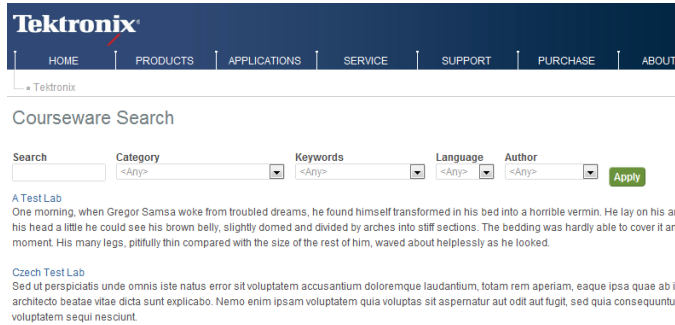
Tektronix

HOME | PRODUCTS | APPLICATIONS | SERVICE | SUPPORT | PURCHASE | ABOUT

Tektronix

Courseware Search

Search

Category
<Any>

Keywords
<Any>

Language
<Any>

Author
<Any>

Apply

A Test Lab
One morning, when Gregor Samsa woke from troubled dreams, he found himself transformed in his bed into a horrible vermin. He lay on his a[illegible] his head a little he could see his brown belly, slightly domed and divided by arches into stiff sections. The bedding was hardly able to cover it a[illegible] moment. His many legs, pitifully thin compared with the size of the rest of him, waved about helplessly as he looked.

Czech Test Lab
Sed ut perspiciatis unde omnis iste natus error sit voluptatem accusantium doloremque laudantium, totam rem aperiam, eaque ipsa quae ab i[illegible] architecto beatae vitae dicta sunt explicabo. Nemo enim ipsam voluptatem quia voluptas sit aspernatur aut odit aut fugit, sed quia consequuntu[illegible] voluptatem sequi nesciunt.